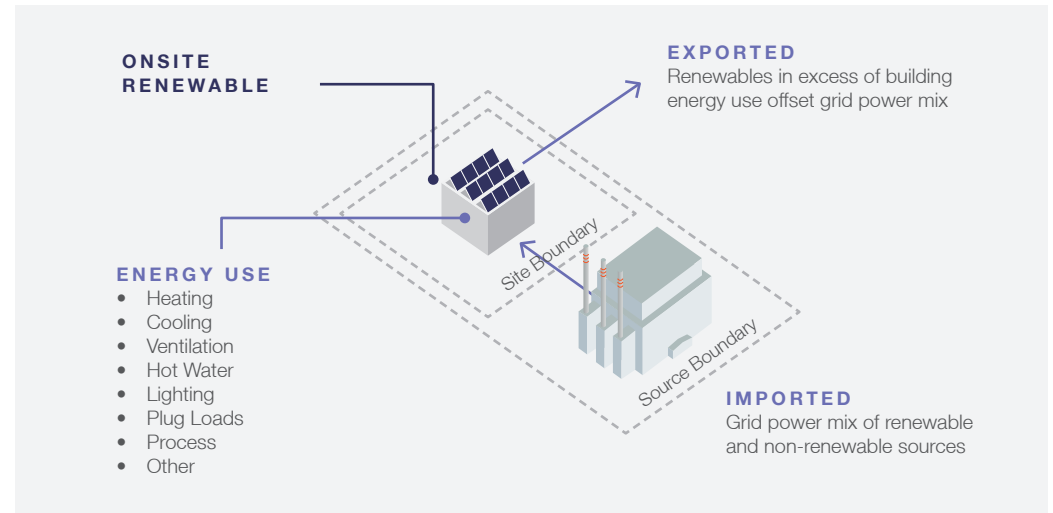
ONSITE RENEWABLE

EXPORTED
Renewables in excess of building energy use offset grid power mix

ENERGY USE
- Heating
- Cooling
- Ventilation
- Hot Water
- Lighting
- Plug Loads
- Process
- Other

Site Boundary

Source Boundary

IMPORTED
Grid power mix of renewable and non-renewable sources